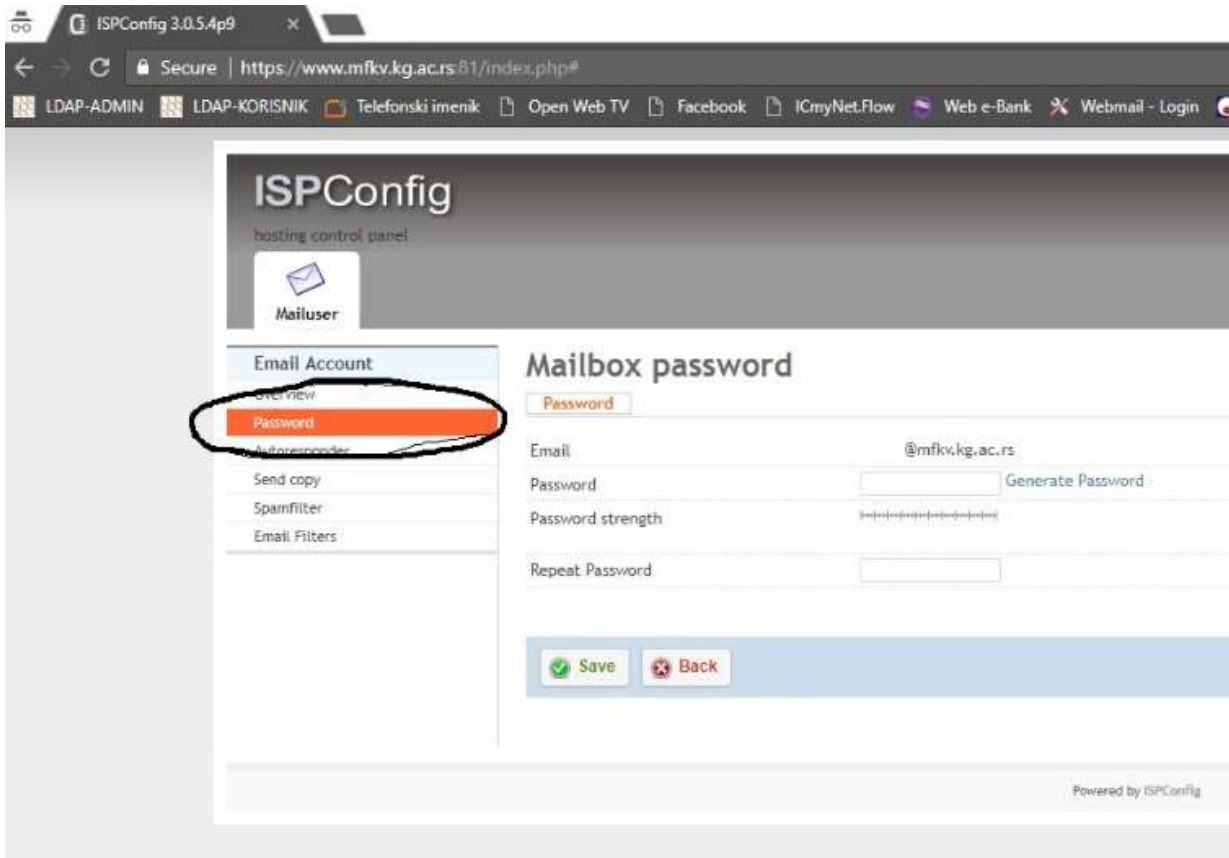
ISPConfig 3.0.5.4p9

Secure | https://www.mfkv.kg.ac.rs:81/index.php#

LDAP-ADMIN LDAP-KORISNIK Telefonski imenik Open Web TV Facebook ICmyNet.Flow Web e-Bank Webmail - Login

ISPConfig
hosting control panel

Mailuser

Email Account
Overview
Password
Autoresponder
Send copy
Spamfilter
Email Filters

Mailbox password

Password

Email @mfkv.kg.ac.rs
Password Generate Password
Password strength

Repeat Password

Save Back

Powered by ISPConfig